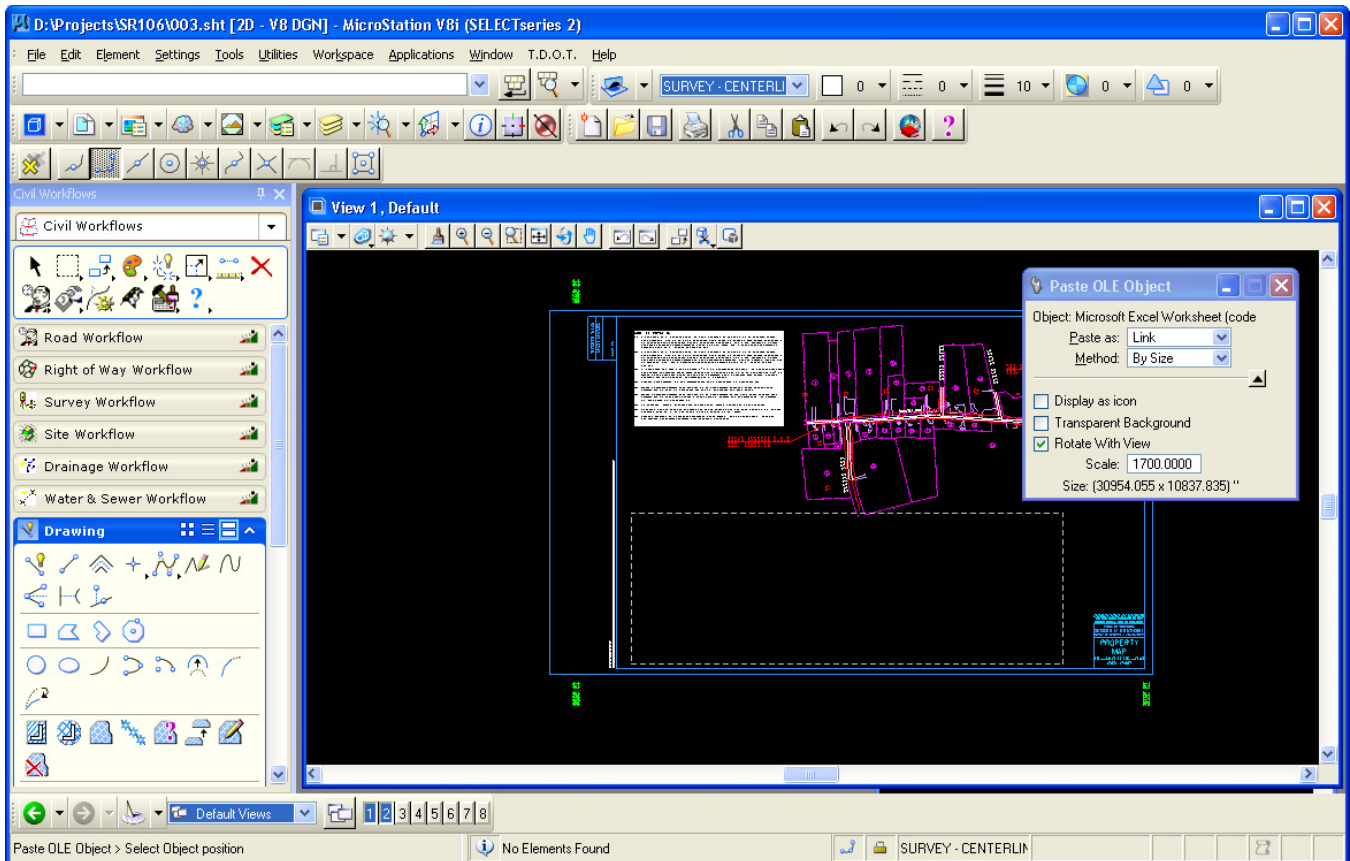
D:\Projects\SR106\003.sht [2D - V8 DGN] - MicroStation V8i (SELECTseries 2)

File Edit Element Settings Tools Utilities Workspace Applications Window T.D.O.T. Help

SURVEY - CENTERLI 0 0 10 0 0

Civil Workflows

Civil Workflows

Road Workflow

Right of Way Workflow

Survey Workflow

Site Workflow

Drainage Workflow

Water & Sewer Workflow

Drawing

View 1 , Default

Paste OLE Object

Object: Microsoft Excel Worksheet (code

Paste as: Link

Method: By Size

Display as icon

Transparent Background

Rotate With View

Scale: 1700.0000

Size: (30954.055 x 10837.835) "

PROPERTY MAP

Default Views

1 2 3 4 5 6 7 8

Paste OLE Object > Select Object position

No Elements Found

SURVEY - CENTERLIN